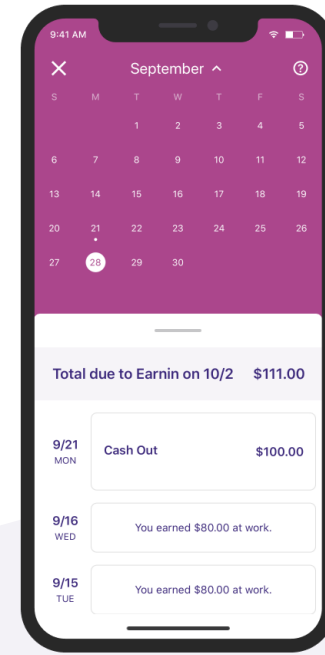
9:41 AM

September

| S | M | T | W | T | F | S |
|---|---|---|---|---|---|---|
| | | 1 | 2 | 3 | 4 | 5 |
| 6 | 7 | 8 | 9 | 10 | 11 | 12 |
| 13 | 14 | 15 | 16 | 17 | 18 | 19 |
| 20 | 21 | 22 | 23 | 24 | 25 | 26 |
| 27 | 28 | 29 | 30 | | | |

Total due to Earnin on 10/2 $111.00

9/21 MON Cash Out $100.00

9/16 WED You earned $80.00 at work.

9/15 TUE You earned $80.00 at work.